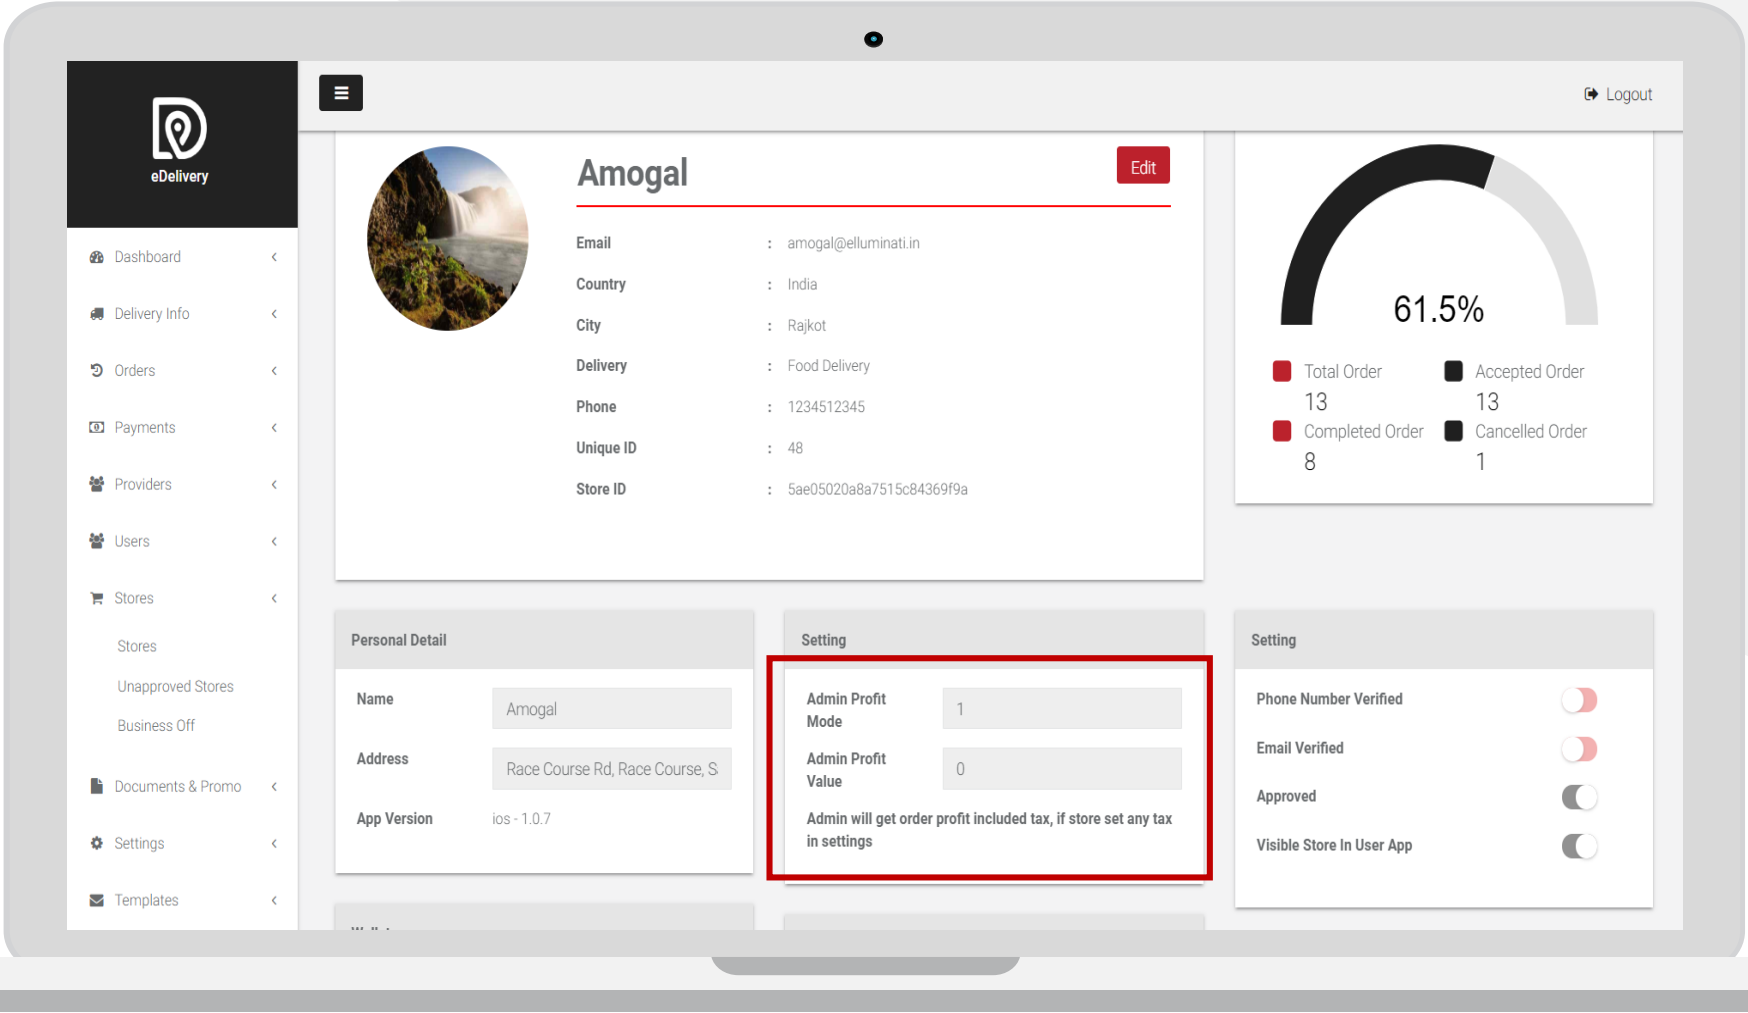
eDelivery

Dashboard
Delivery Info
Orders
Payments
Providers
Users
Stores
Stores
Unapproved Stores
Business Off
Documents & Promo
Settings
Templates

Logout

Amogal

Edit

| | | |
|---|---|---|
| Email | : | amogal@elluminati.in |
| Country | : | India |
| City | : | Rajkot |
| Delivery | : | Food Delivery |
| Phone | : | 1234512345 |
| Unique ID | : | 48 |
| Store ID | : | 5ae05020a8a7515c84369f9a |

61.5%

Total Order
13
Accepted Order
13
Completed Order
8
Cancelled Order
1

Personal Detail

Name
Amogal
Address
Race Course Rd, Race Course, S
App Version
ios - 1.0.7

Setting

Admin Profit Mode
1
Admin Profit Value
0
Admin will get order profit included tax, if store set any tax in settings

Setting

Phone Number Verified
Email Verified
Approved
Visible Store In User App